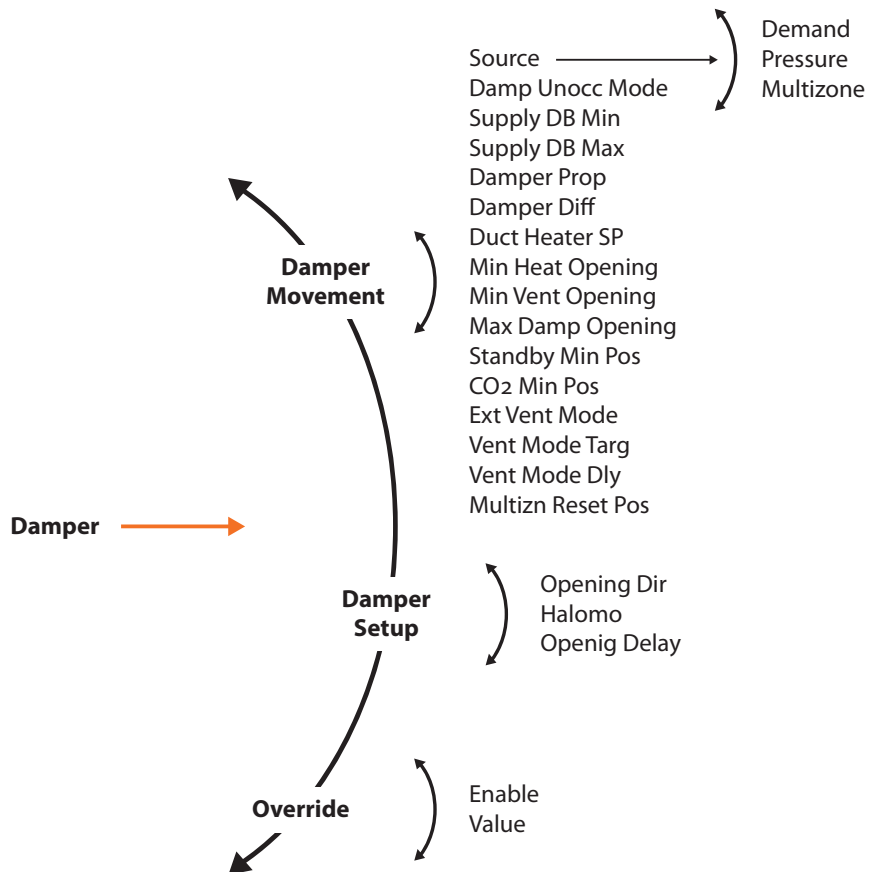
Source
Damp Unocc Mode
Supply DB Min
Supply DB Max
Damper Prop
Damper Diff
Duct Heater SP
Min Heat Opening
Min Vent Opening
Max Damp Opening
Standby Min Pos
CO2 Min Pos
Ext Vent Mode
Vent Mode Targ
Vent Mode Dly
Multizn Reset Pos

Demand
Pressure
Multizone

Damper Movement

Damper

Damper Setup

Opening Dir
Halomo
Openig Delay

Override

Enable
Value